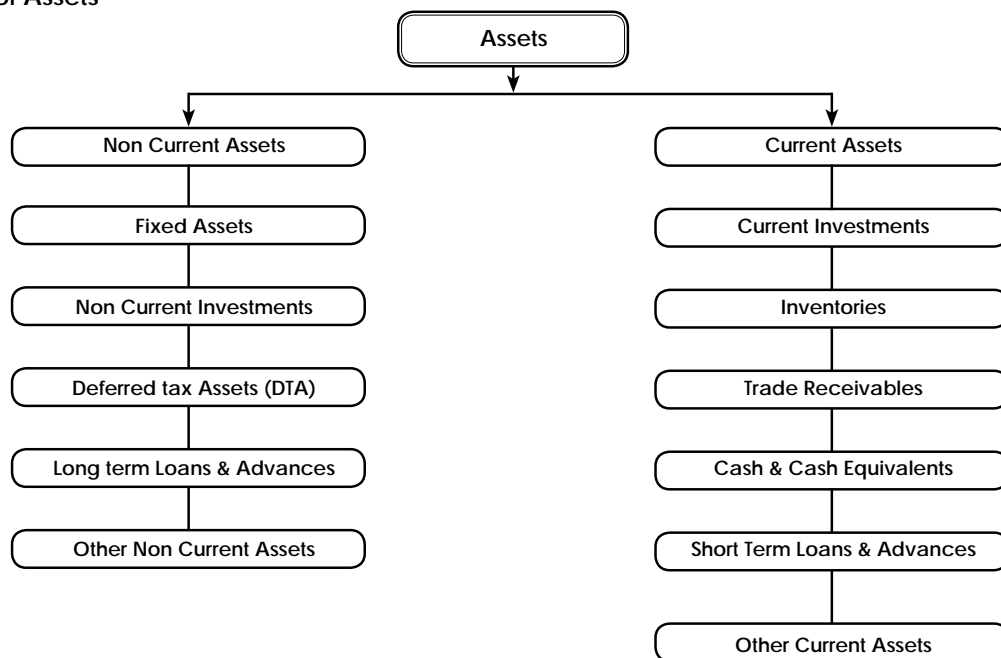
of Assets

Assets

Non Current Assets

Fixed Assets

Non Current Investments

Deferred tax Assets (DTA)

Long term Loans & Advances

Other Non Current Assets

Current Assets

Current Investments

Inventories

Trade Receivables

Cash & Cash Equivalents

Short Term Loans & Advances

Other Current Assets